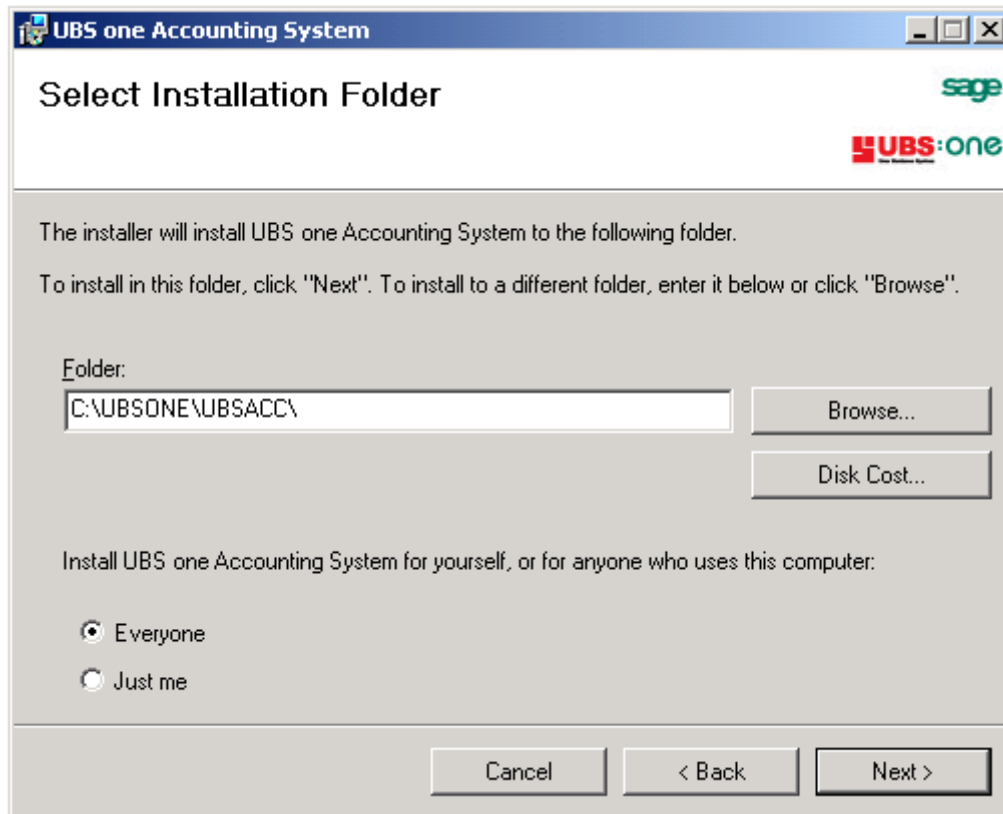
UBS one Accounting System

Select Installation Folder

sage

UBS:one

The installer will install UBS one Accounting System to the following folder.

To install in this folder, click "Next". To install to a different folder, enter it below or click "Browse".

Folder:

C:\UBSONE\UBSACC\

Browse...

Disk Cost...

Install UBS one Accounting System for yourself, or for anyone who uses this computer:

Everyone

Just me

Cancel

< Back

Next >